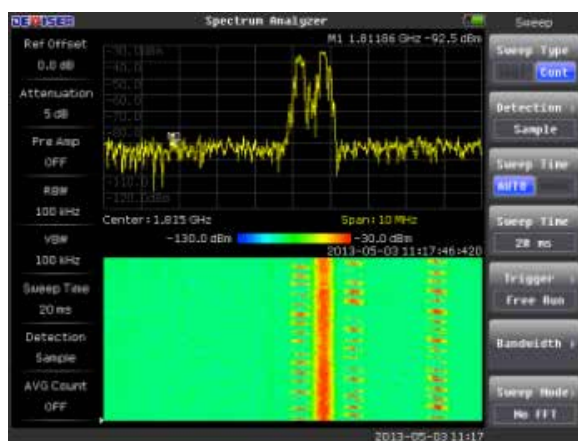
DEVISER

Spectrum Analyzer

Sweep

Ref Offset
0.0 dB

Attenuation
5 dB

Pre Amp
OFF

RBW
100 kHz

VBW
100 kHz

Sweep Time
20 ms

Detection
Sample

AVG Count
OFF

M1 1.81186 GHz -92.5 dBm

-30.0dBm
-40.0
-50.0
-60.0
-70.0
-80.0
-110.0
-120.0dBm

Center: 1.815 GHz

Span: 10 MHz

-130.0 dBm

-30.0 dBm

2013-05-03 11:17:46:420

Sweep Type
Cont

Detection
Sample

Sweep Time
AUTO

Sweep Time
20 ms

Trigger
Free Run

Bandwidth

Sweep Mode
No FFT

2013-05-03 11:17